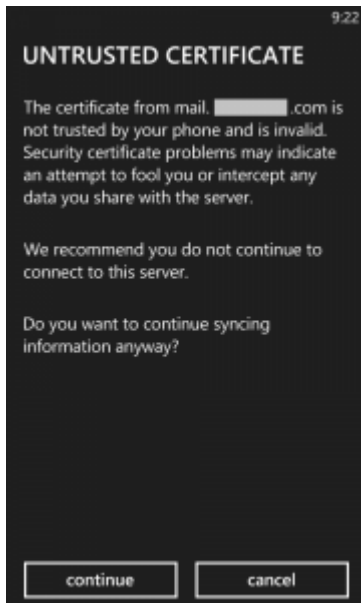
9:22

UNTRUSTED CERTIFICATE

The certificate from mail.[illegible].com is not trusted by your phone and is invalid. Security certificate problems may indicate an attempt to fool you or intercept any data you share with the server.

We recommend you do not continue to connect to this server.

Do you want to continue syncing information anyway?

continue

cancel